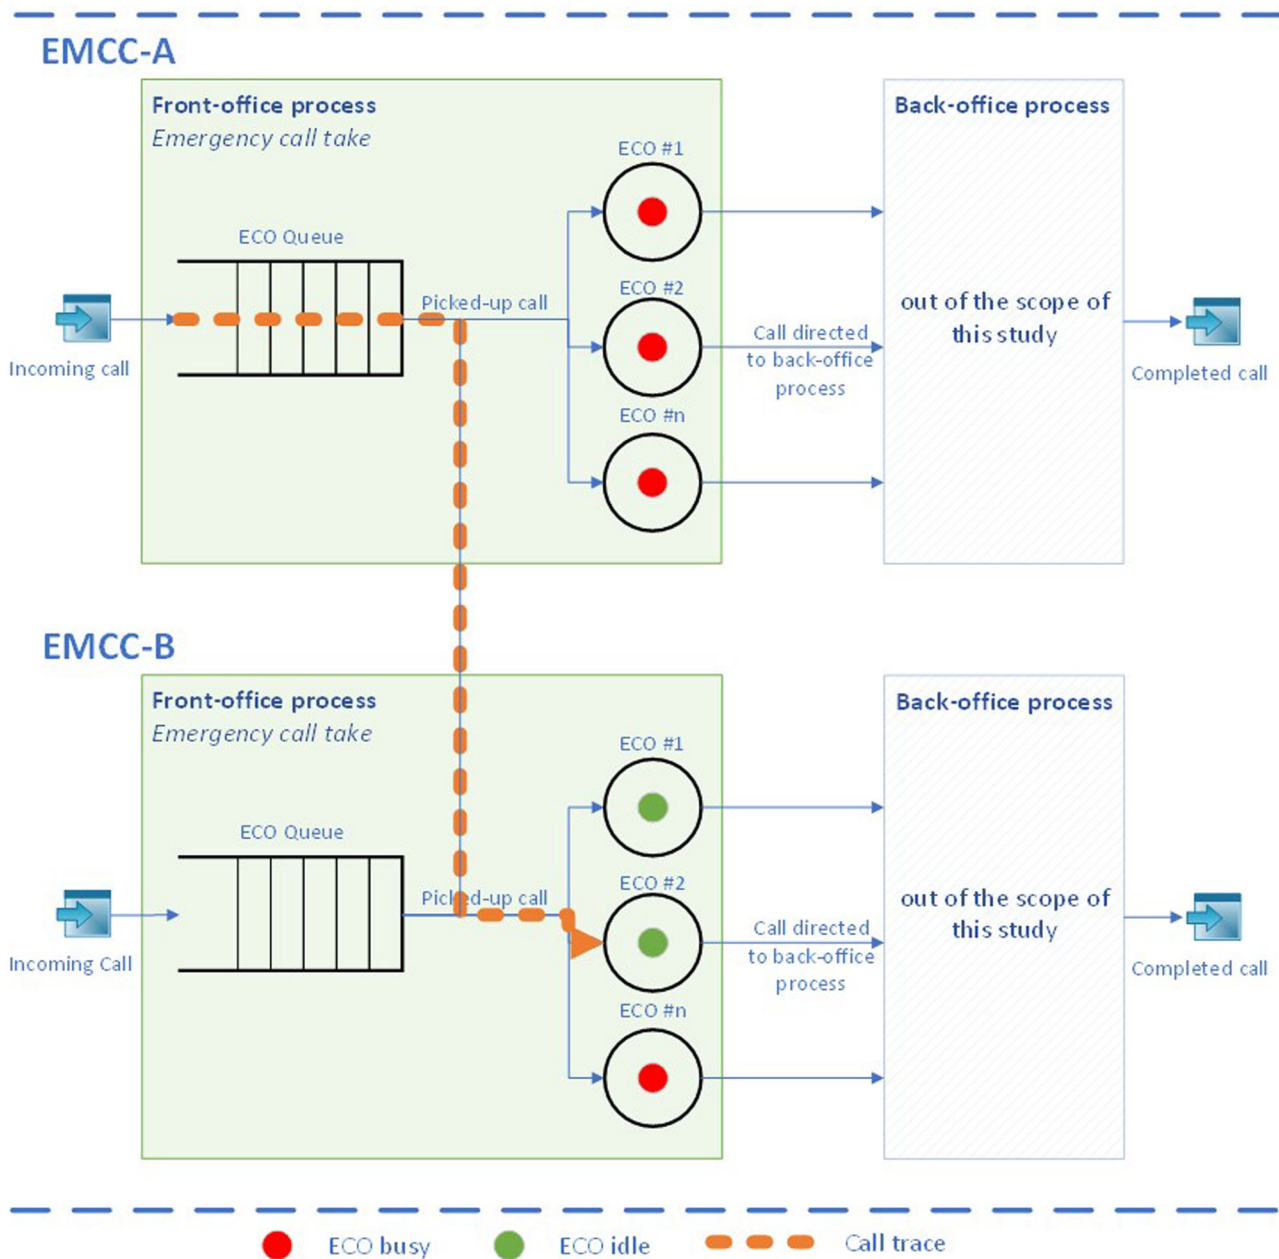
EMCC-A

Front-office process
Emergency call take

ECO Queue

Incoming call

Picked-up call

ECO #1

ECO #2

ECO #n

Call directed to back-office process

Back-office process

out of the scope of this study

Completed call

EMCC-B

Front-office process
Emergency call take

ECO Queue

Incoming Call

Picked-up call

ECO #1

ECO #2

ECO #n

Call directed to back-office process

Back-office process

out of the scope of this study

Completed call

ECO busy ECO idle Call trace